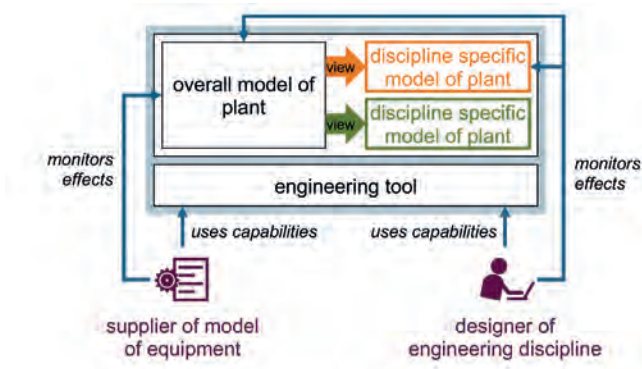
overall model of plant

view

discipline specific model of plant

view

discipline specific model of plant

engineering tool

monitors effects

monitors effects

uses capabilities

uses capabilities

supplier of model of equipment

designer of engineering discipline